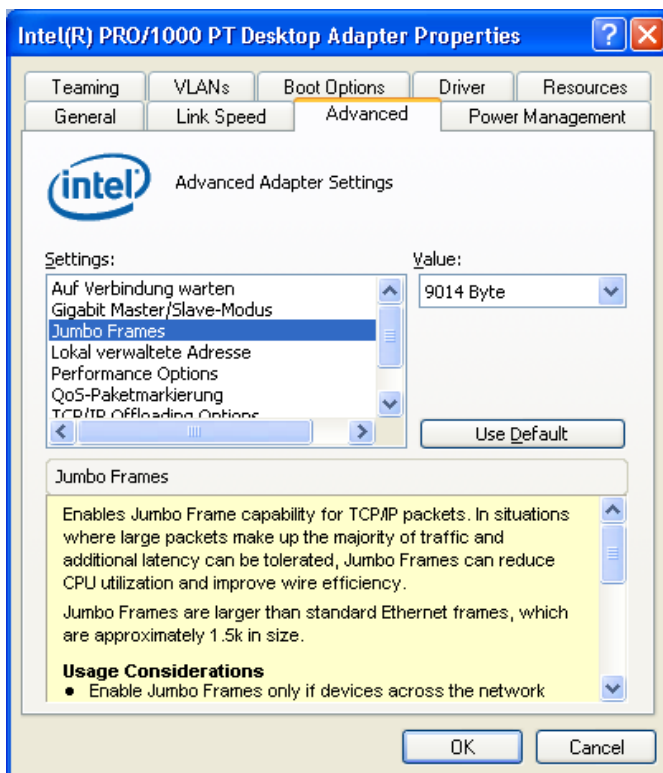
Intel(R) PRO/1000 PT Desktop Adapter Properties

Teaming | VLANs | Boot Options | Driver | Resources
General | Link Speed | Advanced | Power Management

intel

Advanced Adapter Settings

Settings:
Auf Verbindung warten
Gigabit Master/Slave-Modus
Jumbo Frames
Lokal verwaltete Adresse
Performance Options
QoS-Paketmarkierung
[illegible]

Value:
9014 Byte

Use Default

Jumbo Frames

Enables Jumbo Frame capability for TCP/IP packets. In situations where large packets make up the majority of traffic and additional latency can be tolerated, Jumbo Frames can reduce CPU utilization and improve wire efficiency.

Jumbo Frames are larger than standard Ethernet frames, which are approximately 1.5k in size.

Usage Considerations
● Enable Jumbo Frames only if devices across the network

OK
Cancel